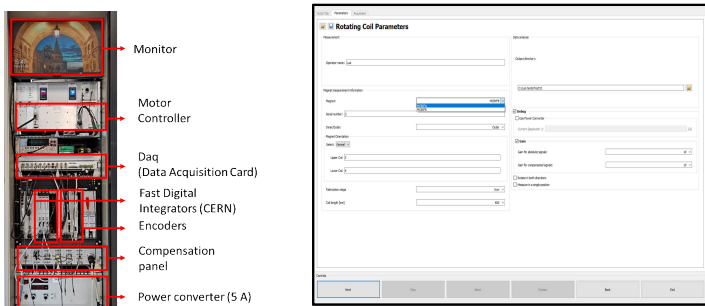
Monitor

Motor Controller

Daq (Data Acquisition Card)

Fast Digital Integrators (CERN)

Encoders

Compensation panel

Power converter (5 A)

Rotating Coil Parameters

Measurement

Operator name: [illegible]

Magnet measurement information

Magnet

Serial number

Direction

Magnet Description

Lower Coil

Lower Coil

Fabrication steps

Coil length (mm)

Data analysis

Output directory

Rollup

Gain

Controls

Next

Back

Exit